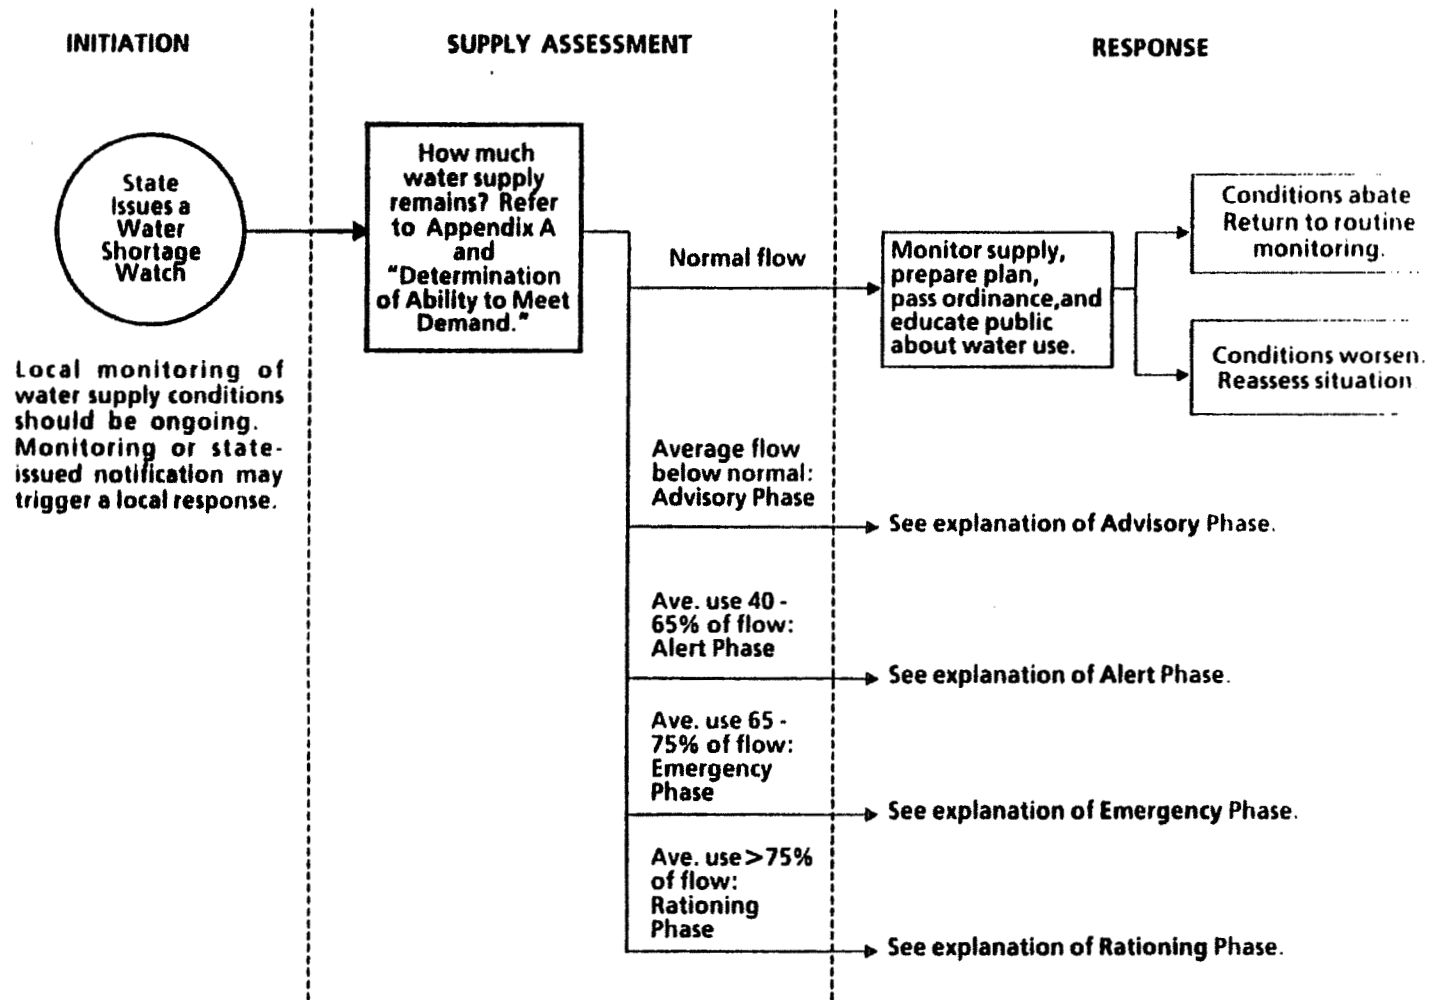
INITIATION

SUPPLY ASSESSMENT

RESPONSE

State Issues a Water Shortage Watch

Local monitoring of water supply conditions should be ongoing. Monitoring or state-issued notification may trigger a local response.

How much water supply remains? Refer to Appendix A and "Determination of Ability to Meet Demand."

Normal flow

Monitor supply, prepare plan, pass ordinance,and educate public about water use.

Conditions abate Return to routine monitoring.

Conditions worsen. Reassess situation.

Average flow below normal: Advisory Phase

See explanation of Advisory Phase.

Ave. use 40 - 65% of flow: Alert Phase

See explanation of Alert Phase.

Ave. use 65 - 75% of flow: Emergency Phase

See explanation of Emergency Phase.

Ave. use >75% of flow: Rationing Phase

See explanation of Rationing Phase.